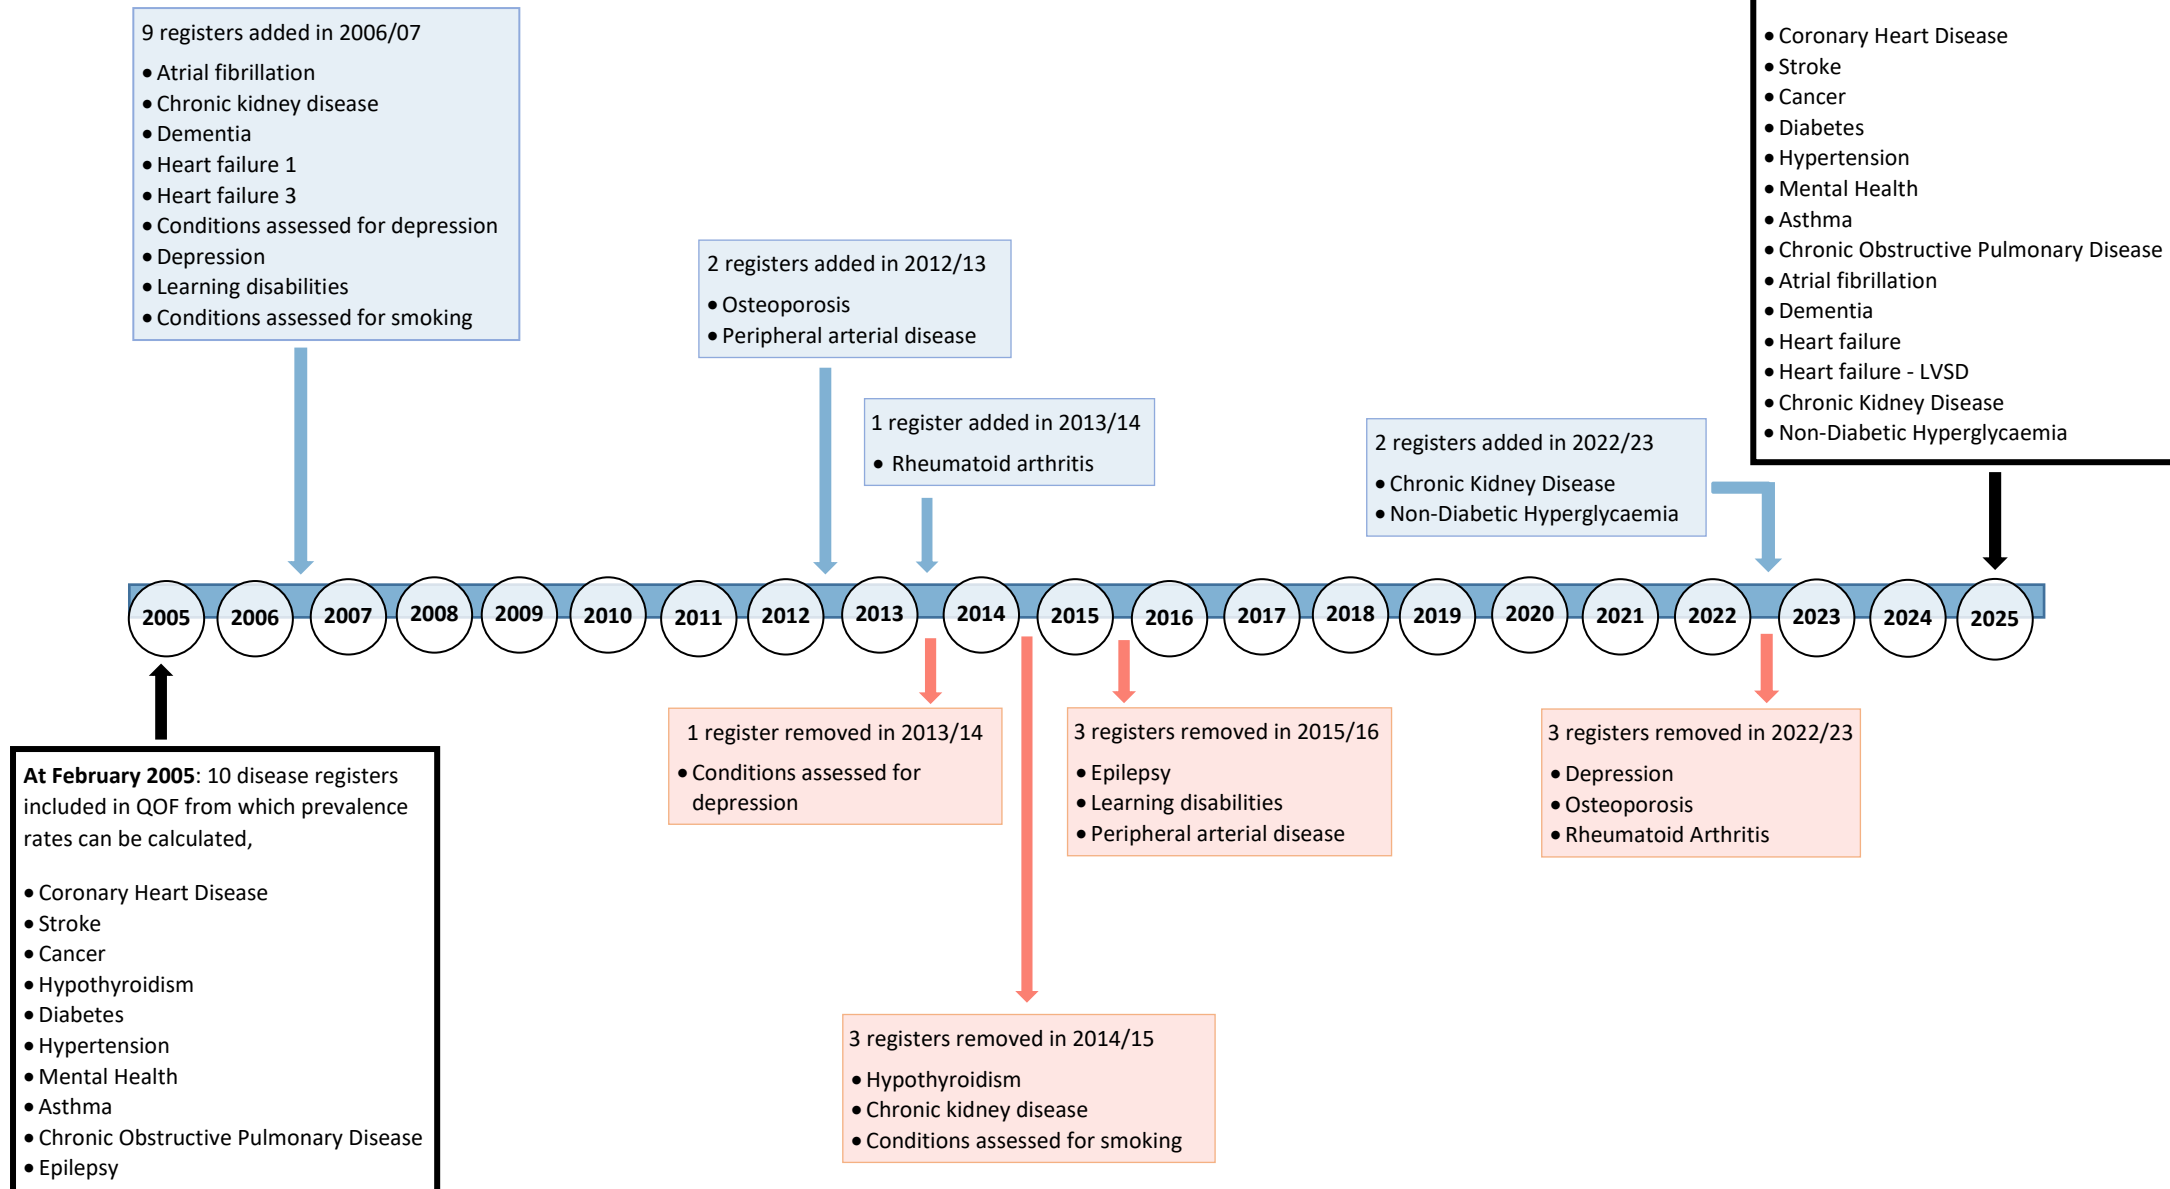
9 registers added in 2006/07

- Atrial fibrillation
- Chronic kidney disease
- Dementia
- Heart failure 1
- Heart failure 3
- Conditions assessed for depression
- Depression
- Learning disabilities
- Conditions assessed for smoking

2 registers added in 2012/13

- Osteoporosis
- Peripheral arterial disease

1 register added in 2013/14

- Rheumatoid arthritis

2 registers added in 2022/23

- Chronic Kidney Disease
- Non-Diabetic Hyperglycaemia

- Coronary Heart Disease
- Stroke
- Cancer
- Diabetes
- Hypertension
- Mental Health
- Asthma
- Chronic Obstructive Pulmonary Disease
- Atrial fibrillation
- Dementia
- Heart failure
- Heart failure - LVSD
- Chronic Kidney Disease
- Non-Diabetic Hyperglycaemia

2005 2006 2007 2008 2009 2010 2011 2012 2013 2014 2015 2016 2017 2018 2019 2020 2021 2022 2023 2024 2025

**At February 2005**: 10 disease registers included in QOF from which prevalence rates can be calculated,

- Coronary Heart Disease
- Stroke
- Cancer
- Hypothyroidism
- Diabetes
- Hypertension
- Mental Health
- Asthma
- Chronic Obstructive Pulmonary Disease
- Epilepsy

1 register removed in 2013/14

- Conditions assessed for depression

3 registers removed in 2014/15

- Hypothyroidism
- Chronic kidney disease
- Conditions assessed for smoking

3 registers removed in 2015/16

- Epilepsy
- Learning disabilities
- Peripheral arterial disease

3 registers removed in 2022/23

- Depression
- Osteoporosis
- Rheumatoid Arthritis